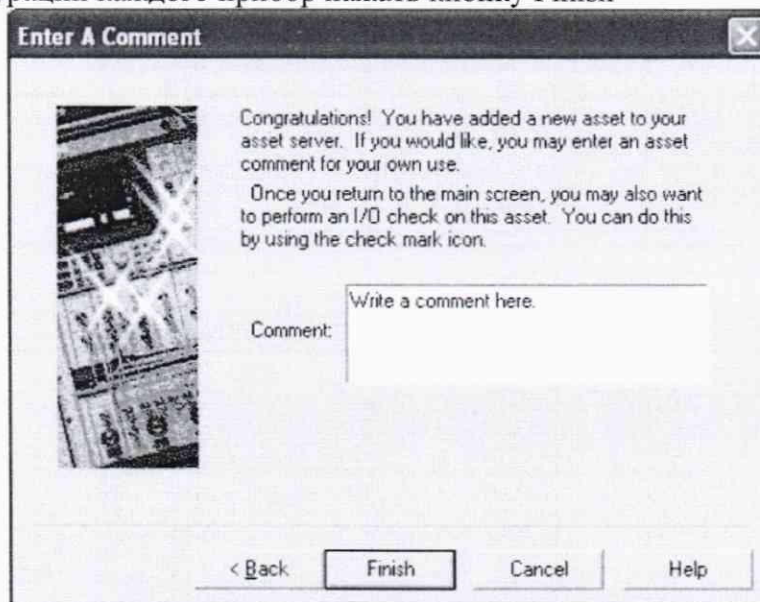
рации каждого прибор нажать кнопку Finish

Enter A Comment

Congratulations! You have added a new asset to your asset server. If you would like, you may enter an asset comment for your own use.

Once you return to the main screen, you may also want to perform an I/O check on this asset. You can do this by using the check mark icon.

Comment: Write a comment here.

< Back Finish Cancel Help